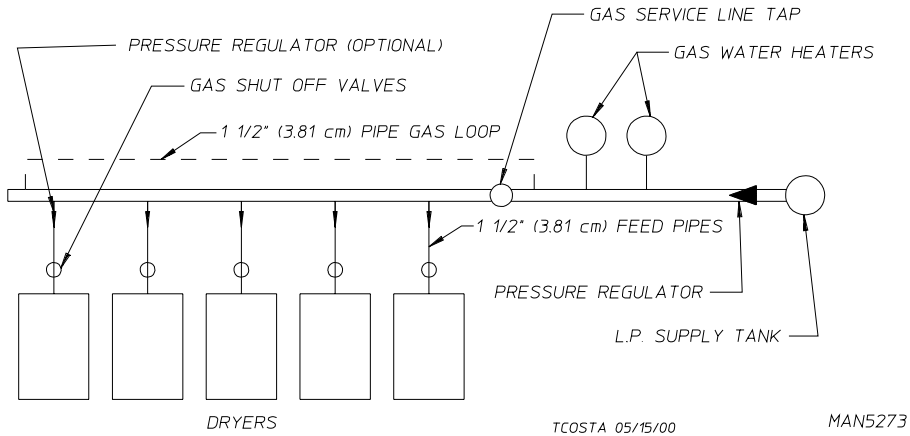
PRESSURE REGULATOR (OPTIONAL)

GAS SERVICE LINE TAP

GAS WATER HEATERS

GAS SHUT OFF VALVES

1 1/2" (3.81 cm) PIPE GAS LOOP

1 1/2" (3.81 cm) FEED PIPES

PRESSURE REGULATOR

L.P. SUPPLY TANK

DRYERS

TCOSTA 05/15/00

MAN5273